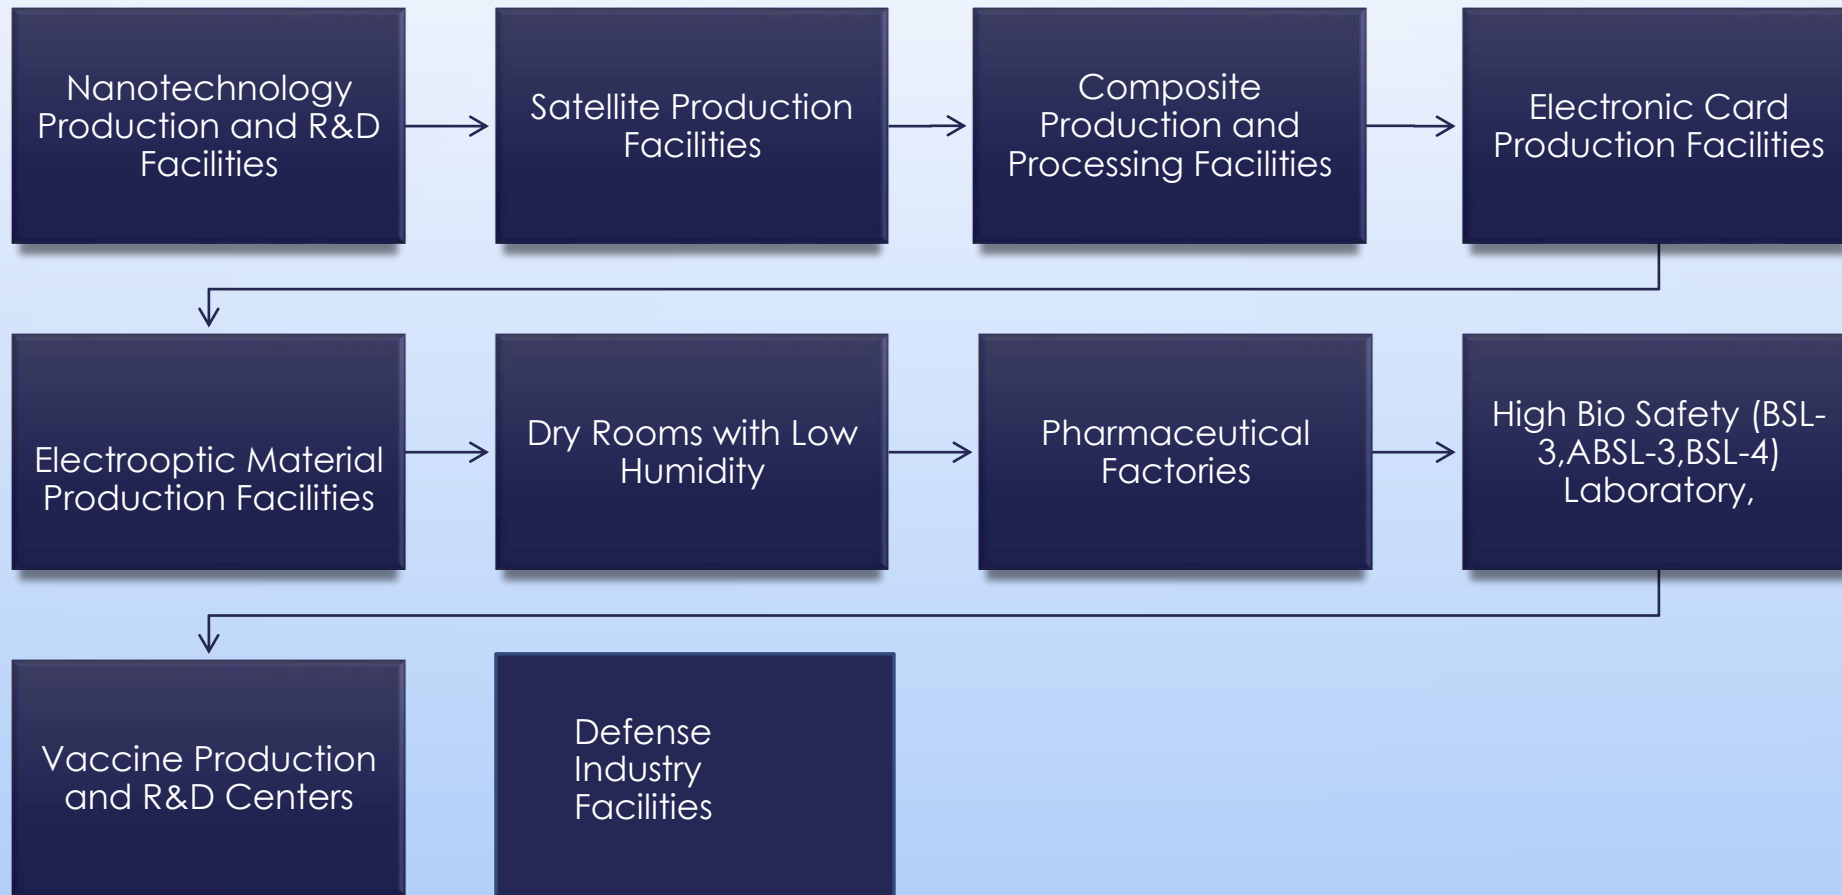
Nanotechnology Production and R&D Facilities

Satellite Production Facilities

Composite Production and Processing Facilities

Electronic Card Production Facilities

Electrooptic Material Production Facilities

Dry Rooms with Low Humidity

Pharmaceutical Factories

High Bio Safety (BSL-3,ABSL-3,BSL-4) Laboratory,

Vaccine Production and R&D Centers

Defense Industry Facilities